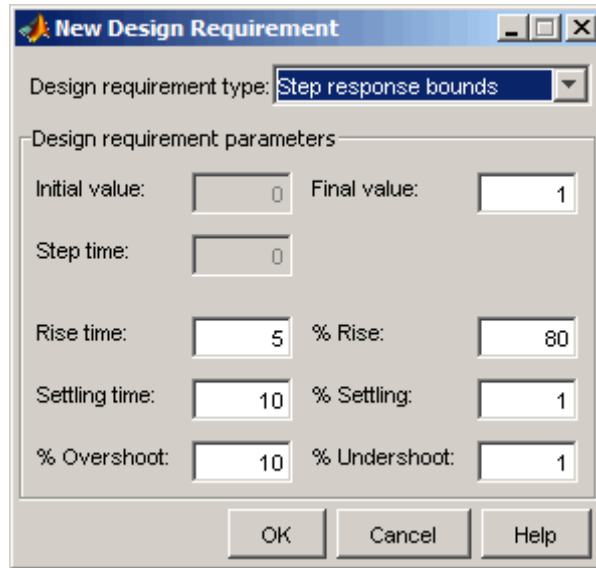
New Design Requirement

Design requirement type: Step response bounds

Design requirement parameters

Initial value: 0 Final value: 1

Step time: 0

Rise time: 5 % Rise: 80

Settling time: 10 % Settling: 1

% Overshoot: 10 % Undershoot: 1

OK Cancel Help